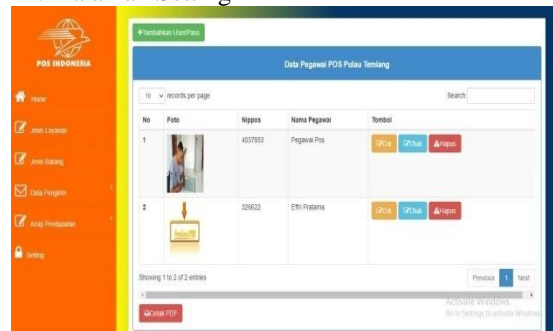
POS INDONESIA

Home

Jenis Layanan

Jenis Barang

Data Pengirim

Arsip Pendapatan

Setting

+Tambahkan User/Pass

Data Pegawai POS Pulau Temiang

10 records per page

Search:

| No | Foto | Nippos | Nama Pegawai | Tombol |
|---|---|---|---|---|
| 1 | | 4537853 | Pegawai Pos | Edit Ubah Hapus |
| 2 | | 326622 | Effri Pratama | Edit Ubah Hapus |

Showing 1 to 2 of 2 entries

Previous 1 Next

Cetak PDF

Activate Windows
Go to Settings to activate Windows.